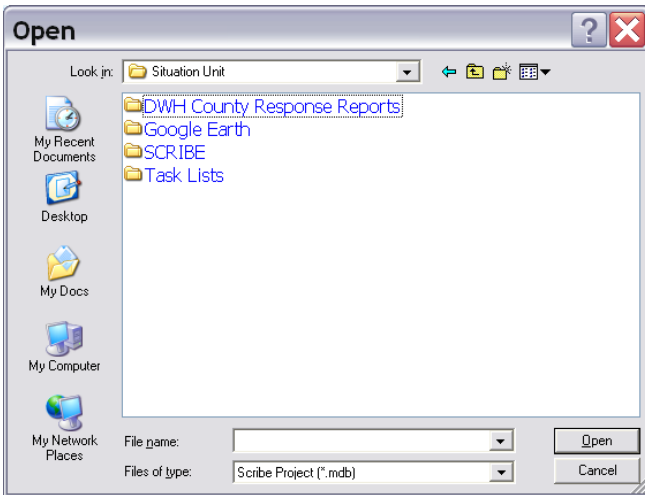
Open

Look in: Situation Unit

DWH County Response Reports
Google Earth
SCRIBE
Task Lists

My Recent Documents

Desktop

My Docs

My Computer

My Network Places

File name:

Files of type: Scribe Project (*.mdb)

Open

Cancel